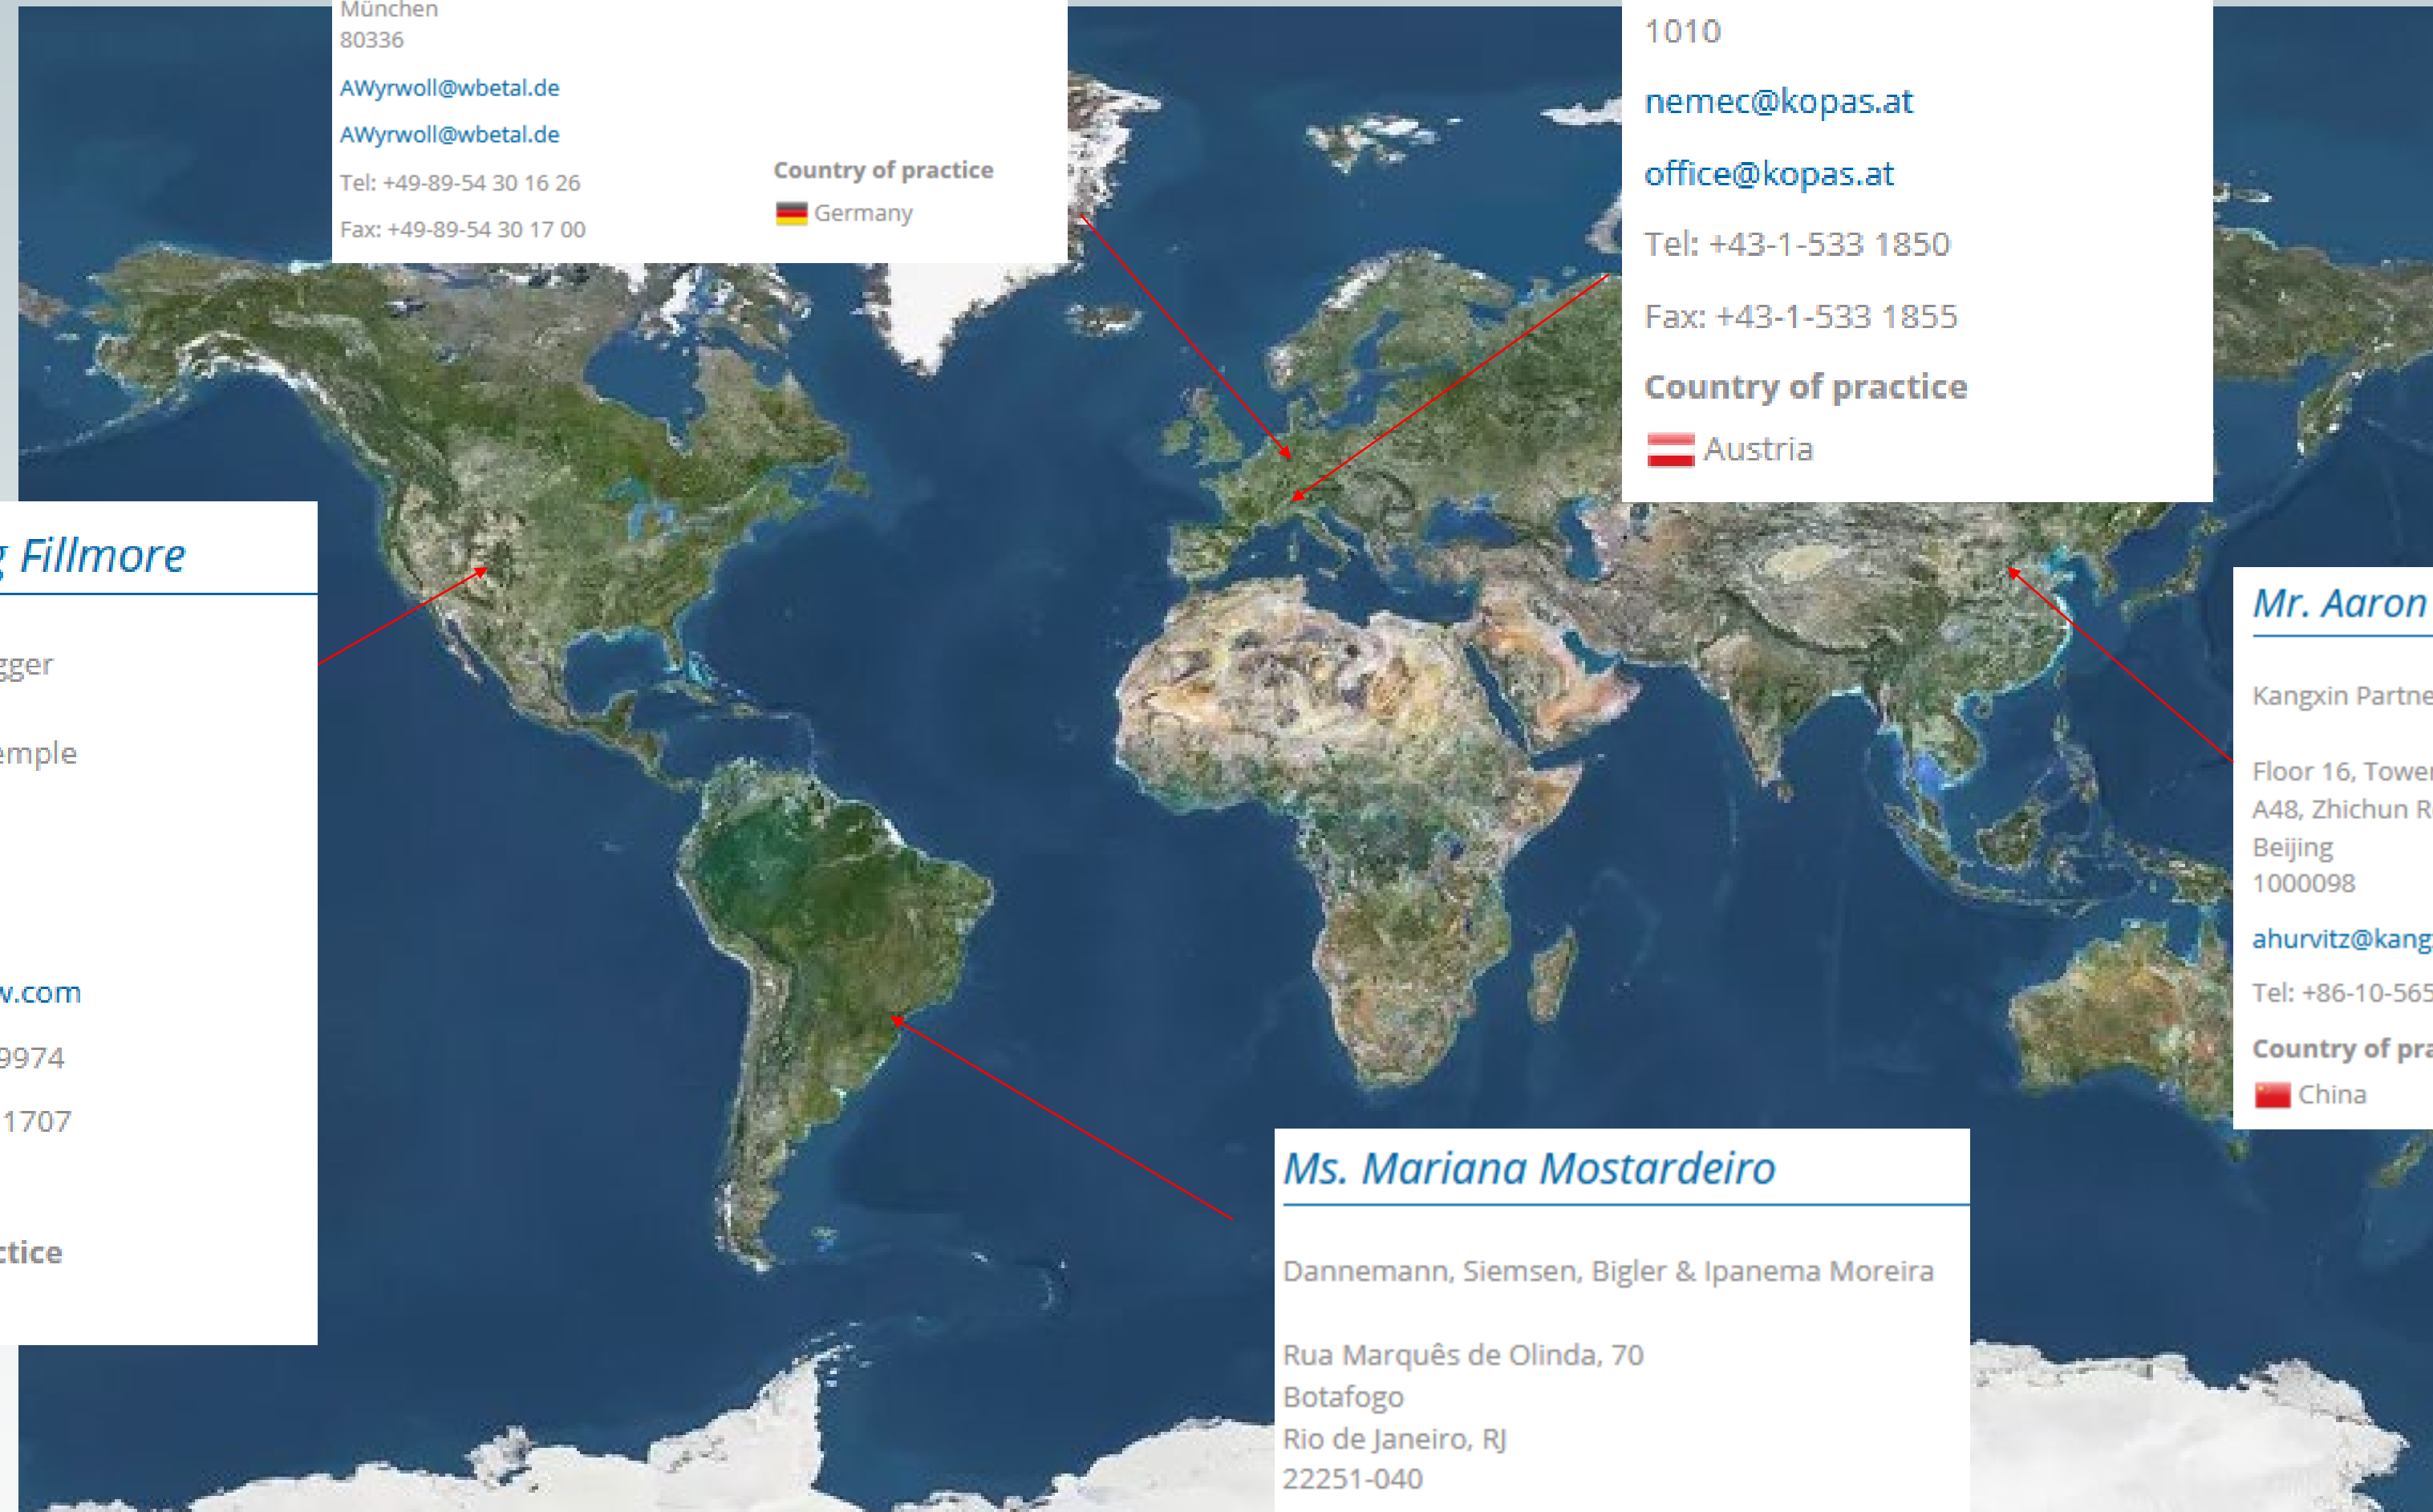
München
80336

AWyrwoll@wbetal.de

AWyrwoll@wbetal.de

Tel: +49-89-54 30 16 26

Fax: +49-89-54 30 17 00

Country of practice

Germany

1010

nemec@kopas.at

office@kopas.at

Tel: +43-1-533 1850

Fax: +43-1-533 1855

Country of practice

Austria

Fillmore

gger

emple

v.com

9974

1707

ctice

Mr. Aaron

Kangxin Partne

Floor 16, Towe
A48, Zhichun R
Beijing
1000098

ahurvitz@kang

Tel: +86-10-565

Country of pra

China

Ms. Mariana Mostardeiro

Dannemann, Siemsen, Bigler & Ipanema Moreira

Rua Marquês de Olinda, 70
Botafogo
Rio de Janeiro, RJ
22251-040